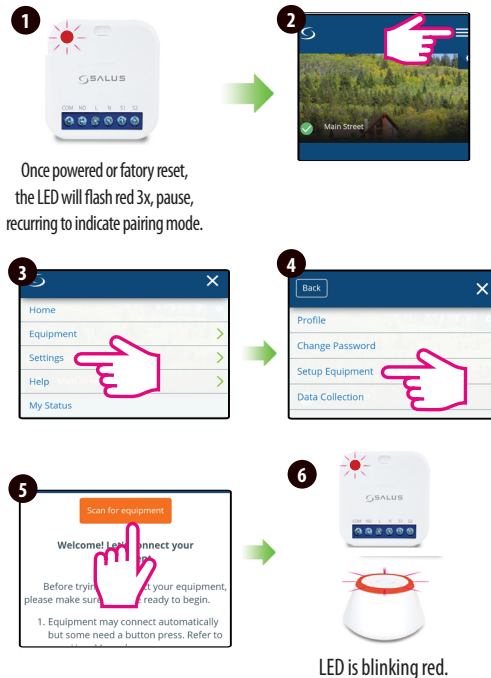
1

SALUS

COM NO L N S1 S2

Once powered or fatory reset, the LED will flash red 3x, pause, recurring to indicate pairing mode.

2

Main Street

3

SALUS

Home

Equipment

Settings

Help

My Status

4

Back

Profile

Change Password

Setup Equipment

Data Collection

5

Scan for equipment

Welcome! Let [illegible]onnect your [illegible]

Before tryin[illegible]t your equipment, please make sure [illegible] ready to begin.

1. Equipment may connect automatically but some need a button press. Refer to

6

SALUS

COM NO L N S1 S2

LED is blinking red.